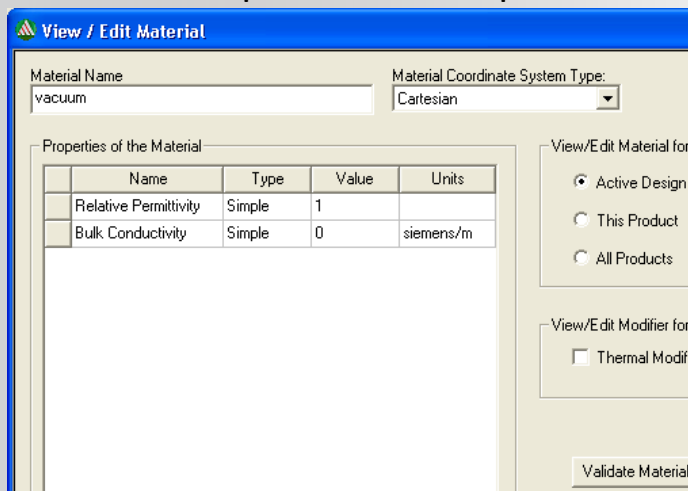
View / Edit Material

Material Name
vacuum

Material Coordinate System Type:
Cartesian

Properties of the Material

| | Name | Type | Value | Units |
|---|---|---|---|---|
| | Relative Permittivity | Simple | 1 | |
| | Bulk Conductivity | Simple | 0 | siemens/m |

View/Edit Material for
Active Design
This Product
All Products

View/Edit Modifier for
Thermal Modif

Validate Material